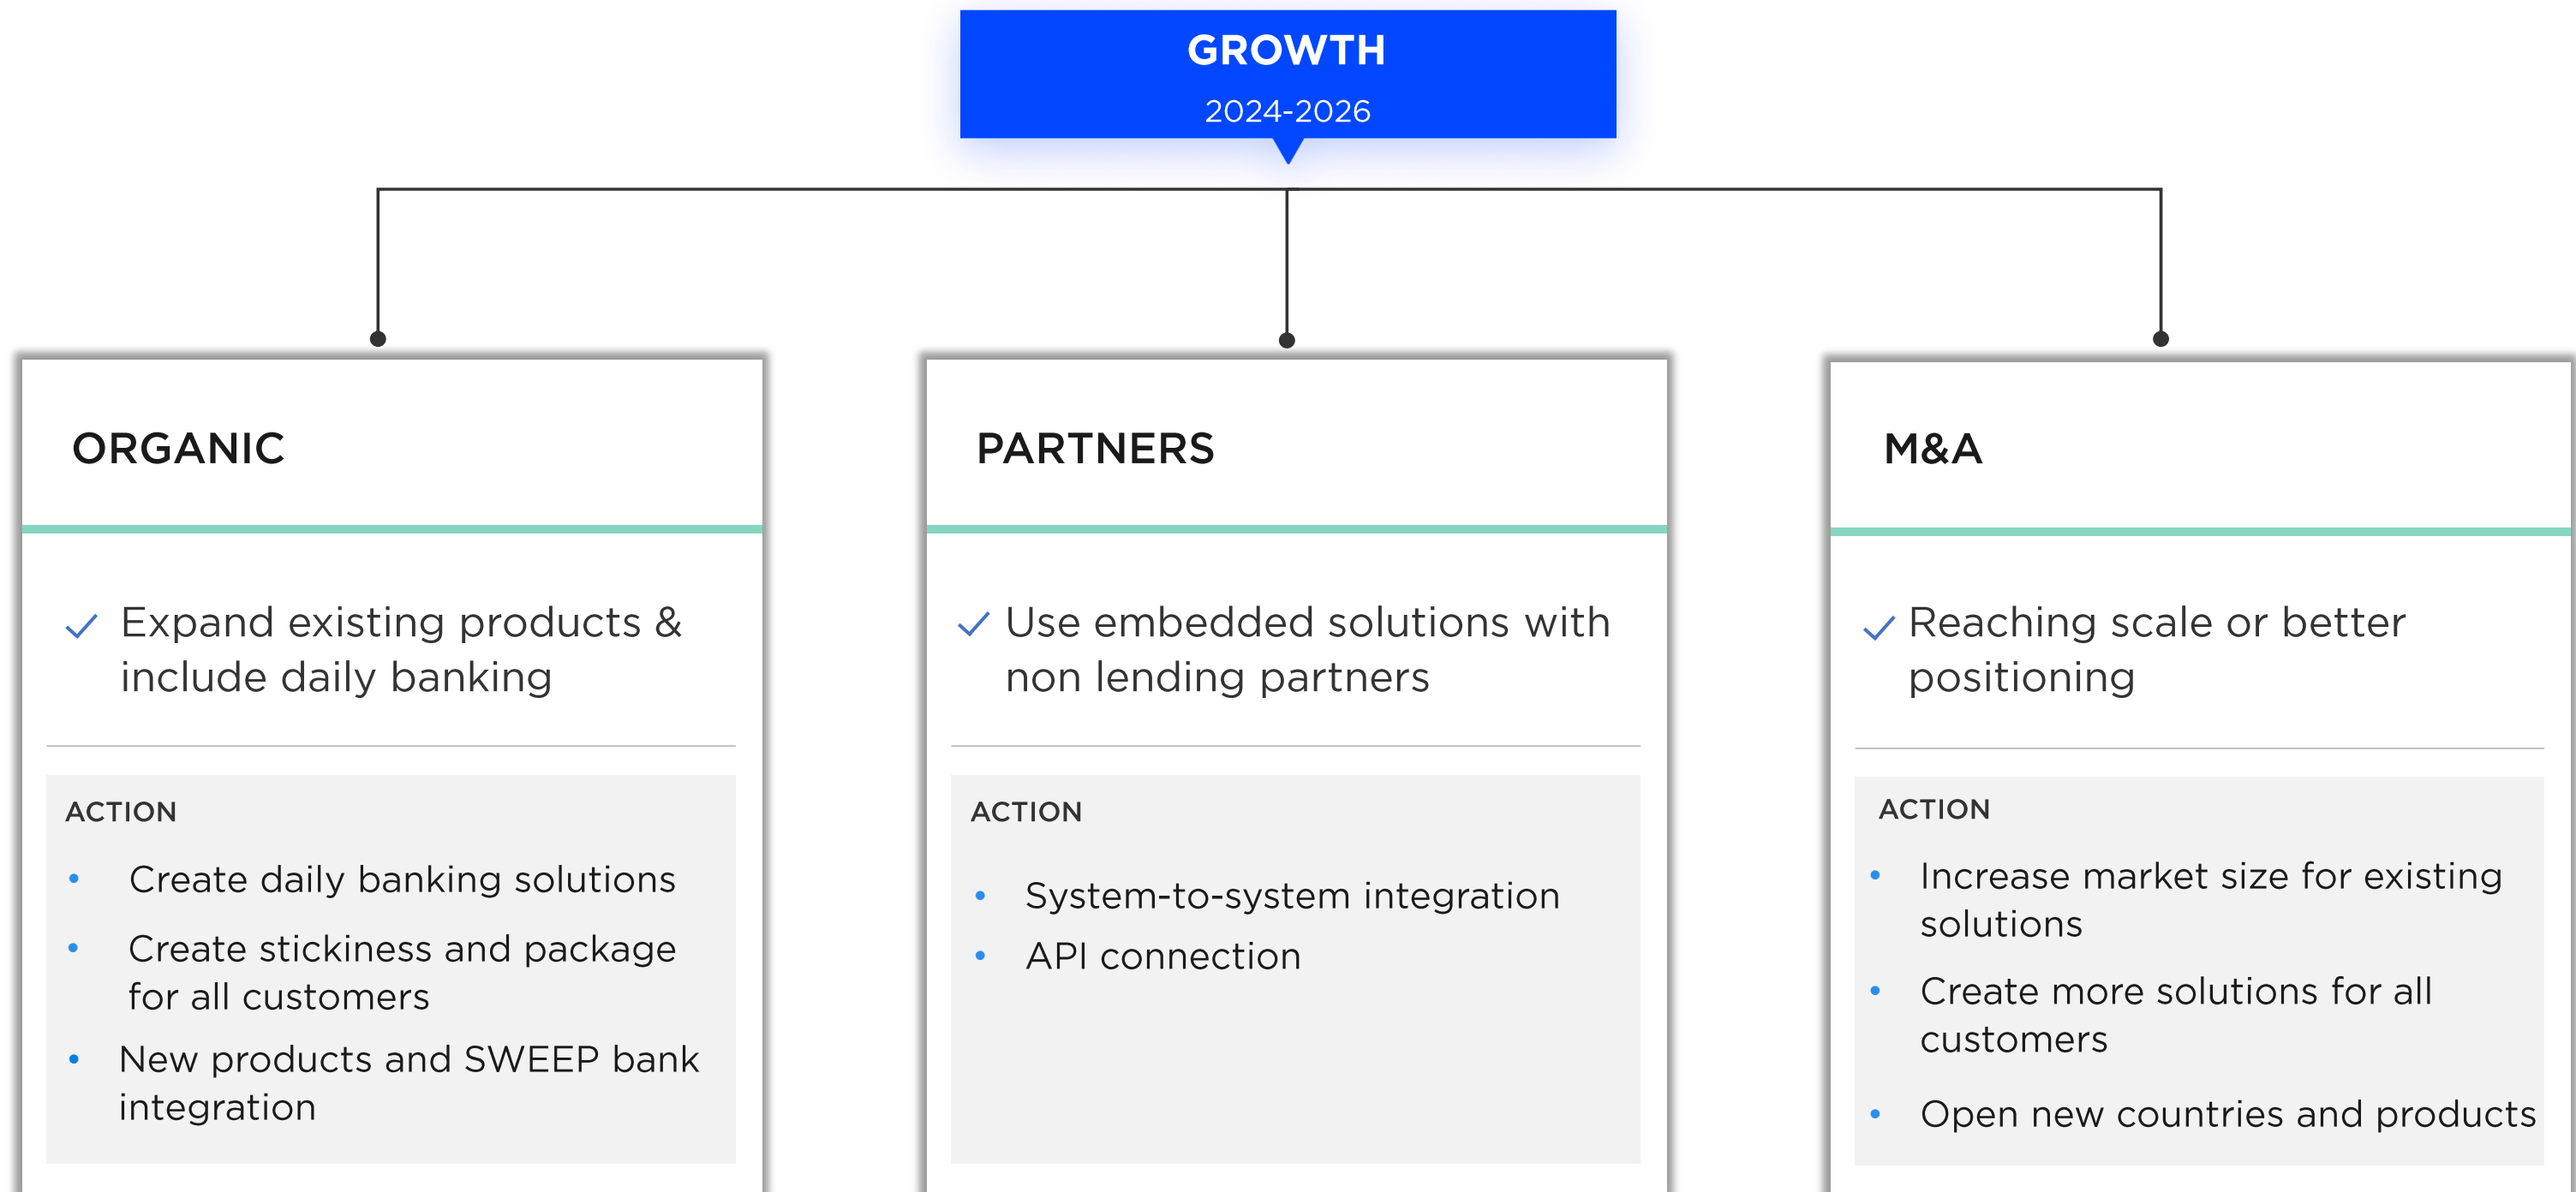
GROWTH
2024-2026

ORGANIC

✓ Expand existing products & include daily banking

ACTION
• Create daily banking solutions
• Create stickiness and package for all customers
• New products and SWEEP bank integration

PARTNERS

✓ Use embedded solutions with non lending partners

ACTION
• System-to-system integration
• API connection

M&A

✓ Reaching scale or better positioning

ACTION
• Increase market size for existing solutions
• Create more solutions for all customers
• Open new countries and products